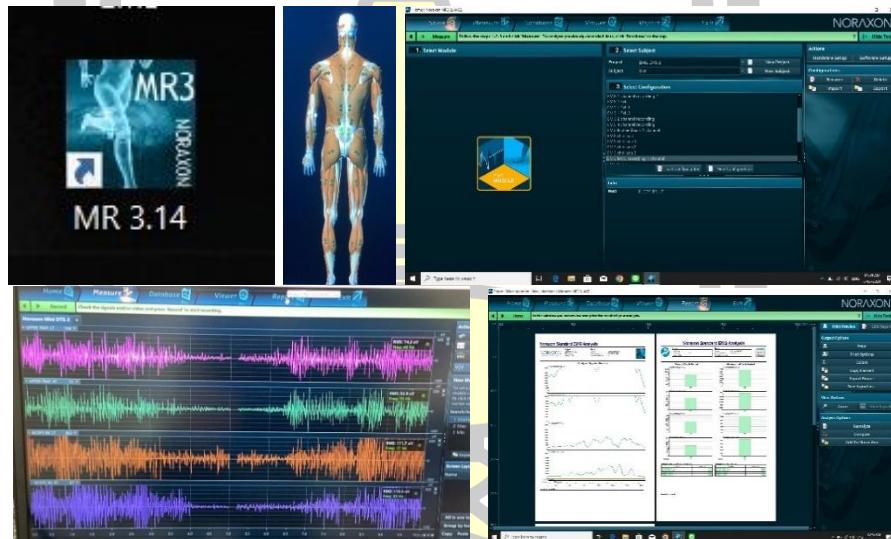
MR3

NORAXON

MR 3.14

NORAXON

1. Select Module

2. Select Subject

3. Select Configuration

Actions

Measure

Home

Measure

Database

Viewer

Report

Record

NORAXON

Noraxon Standard EMG Analysis

Noraxon Standard EMG Analysis

Type here to search